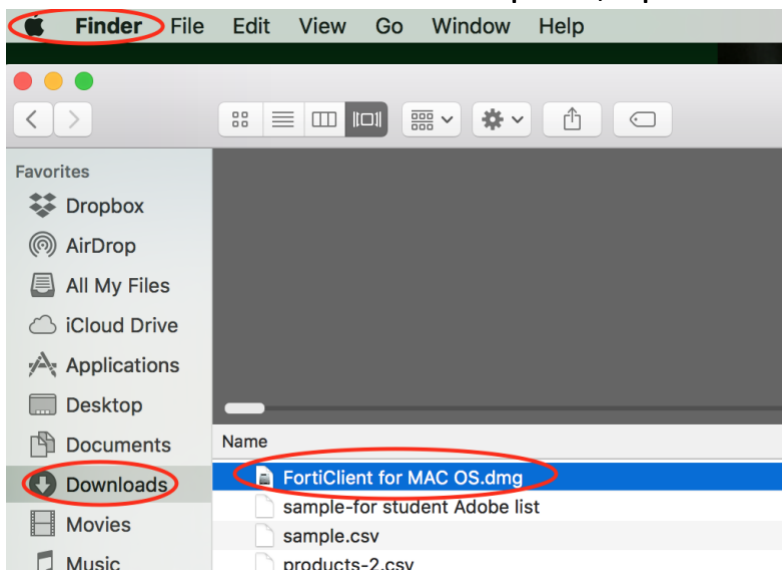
Finder File Edit View Go Window Help

Favorites
Dropbox
AirDrop
All My Files
iCloud Drive
Applications
Desktop
Documents
Downloads
Movies
Music

Name
FortiClient for MAC OS.dmg
sample-for student Adobe list
sample.csv
products-2.csv